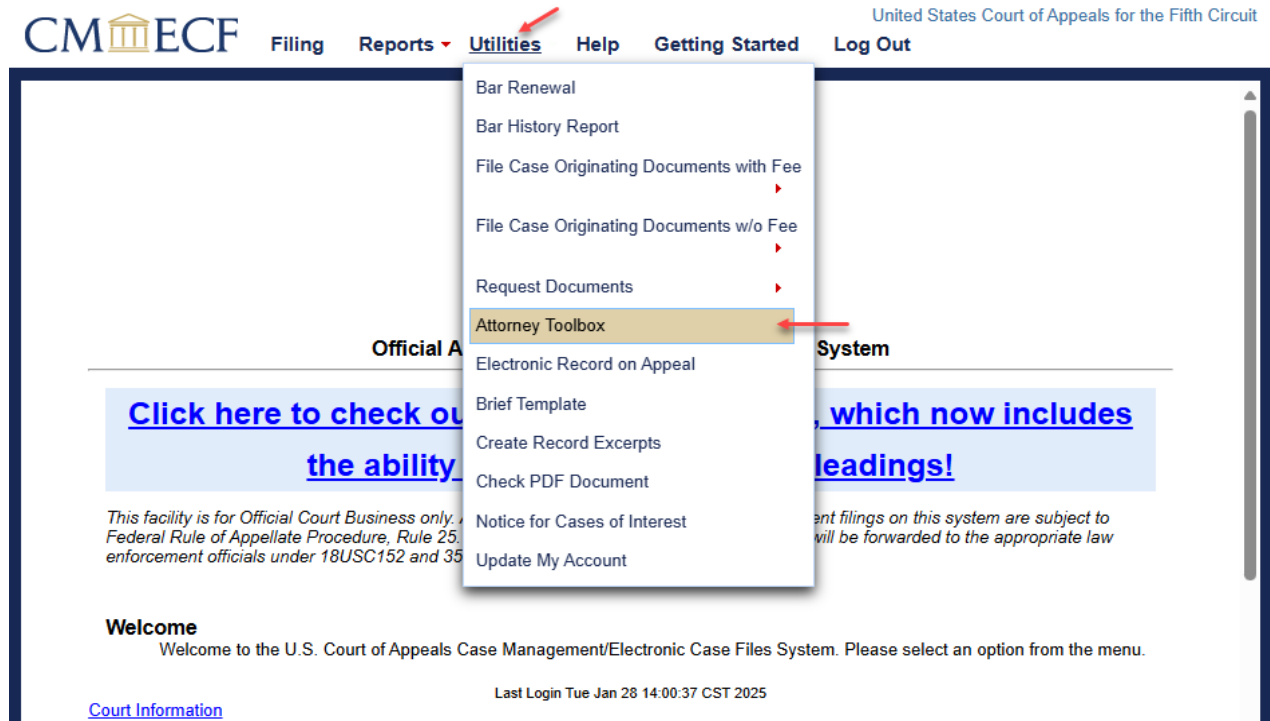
CM ECF

United States Court of Appeals for the Fifth Circuit

Filing Reports Utilities Help Getting Started Log Out

Bar Renewal
Bar History Report
File Case Originating Documents with Fee
File Case Originating Documents w/o Fee
Request Documents
Attorney Toolbox
Electronic Record on Appeal
Brief Template
Create Record Excerpts
Check PDF Document
Notice for Cases of Interest
Update My Account

Official A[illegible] System

Click here to check ou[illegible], which now includes the ability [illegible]leadings!

This facility is for Official Court Business only. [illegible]ent filings on this system are subject to Federal Rule of Appellate Procedure, Rule 25. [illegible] will be forwarded to the appropriate law enforcement officials under 18USC152 and 35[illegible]

Welcome

Welcome to the U.S. Court of Appeals Case Management/Electronic Case Files System. Please select an option from the menu.

Last Login Tue Jan 28 14:00:37 CST 2025

Court Information